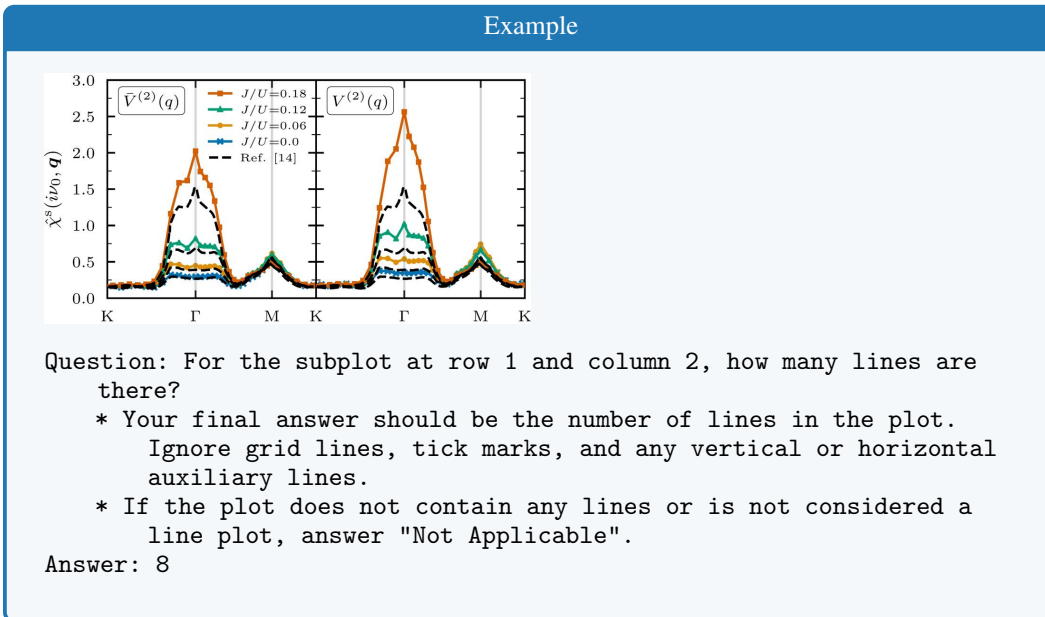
Example

$\bar{V}^{(2)}(q)$

$J/U$=0.18
$J/U$=0.12
$J/U$=0.06
$J/U$=0.0
Ref. [14]

$V^{(2)}(q)$

$\hat{\chi}^s(i\nu_0, \boldsymbol{q})$

3.0
2.5
2.0
1.5
1.0
0.5
0.0

K Γ M K Γ M K

Question: For the subplot at row 1 and column 2, how many lines are there?
* Your final answer should be the number of lines in the plot. Ignore grid lines, tick marks, and any vertical or horizontal auxiliary lines.
* If the plot does not contain any lines or is not considered a line plot, answer "Not Applicable".
Answer: 8